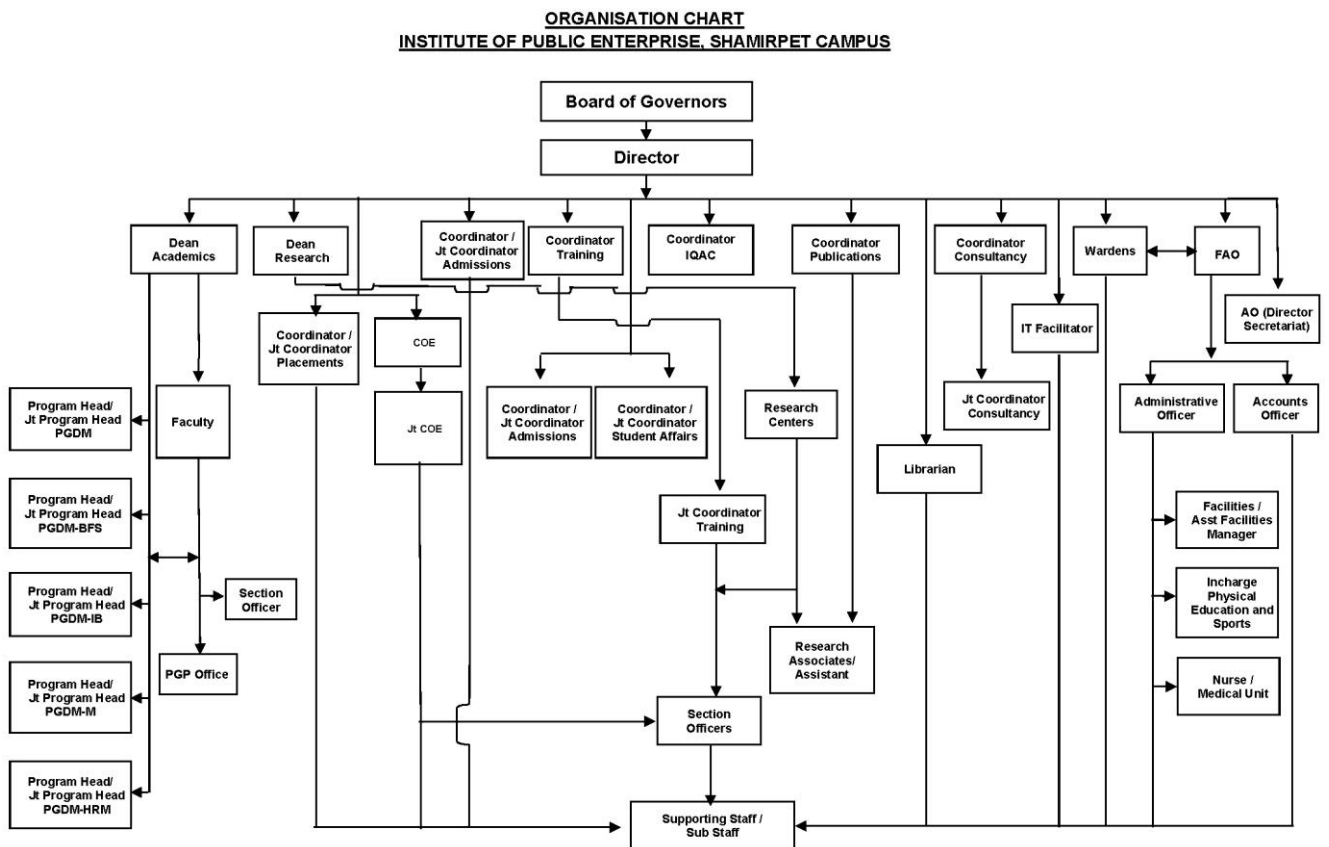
ORGANISATION CHART
INSTITUTE OF PUBLIC ENTERPRISE, SHAMIRPET CAMPUS

Board of Governors

Director

Dean Academics

Dean Research

Coordinator / Jt Coordinator Admissions

Coordinator Training

Coordinator IQAC

Coordinator Publications

Coordinator Consultancy

Wardens

FAO

AO (Director Secretariat)

IT Facilitator

Coordinator / Jt Coordinator Placements

COE

Jt COE

Coordinator / Jt Coordinator Admissions

Coordinator / Jt Coordinator Student Affairs

Research Centers

Jt Coordinator Consultancy

Administrative Officer

Accounts Officer

Program Head/ Jt Program Head PGDM

Faculty

Program Head/ Jt Program Head PGDM-BFS

Program Head/ Jt Program Head PGDM-IB

Section Officer

PGP Office

Program Head/ Jt Program Head PGDM-M

Program Head/ Jt Program Head PGDM-HRM

Librarian

Jt Coordinator Training

Facilities / Asst Facilities Manager

Incharge Physical Education and Sports

Nurse / Medical Unit

Research Associates/ Assistant

Section Officers

Supporting Staff / Sub Staff